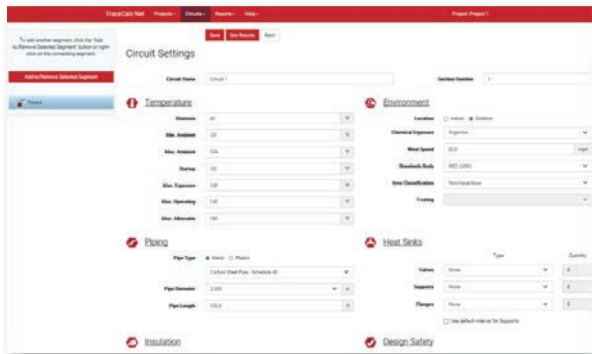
TraceCalc Net Projects Circuits Reports Help Project: Project 1

To add another segment, click the "Add to/Remove Selected Segment" button or right-click on the connecting segment.

Add to/Remove Selected Segment

Parent

Save See Results Back

Circuit Settings

Circuit Name Circuit 1

Revision Number 1

Temperature

Maintain 40

Min. Ambient -20

Max. Ambient 104

Startup -20

Max. Exposure 120

Max. Operating 120

Max. Allowable 180

Environment

Location Indoor Outdoor

Chemical Exposure Organics

Wind Speed 20.0 mph

Standards Body

Area Classification Non-hazardous

T-rating

Piping

Pipe Type Metal Plastic

Carbon Steel Pipe - Schedule 40

Pipe Diameter 2.000

Pipe Length 100.0

Heat Sinks

Type Quantity

Valves None 0

Supports None 0

Flanges None 0

Use default interval for Supports

Insulation

Design Safety